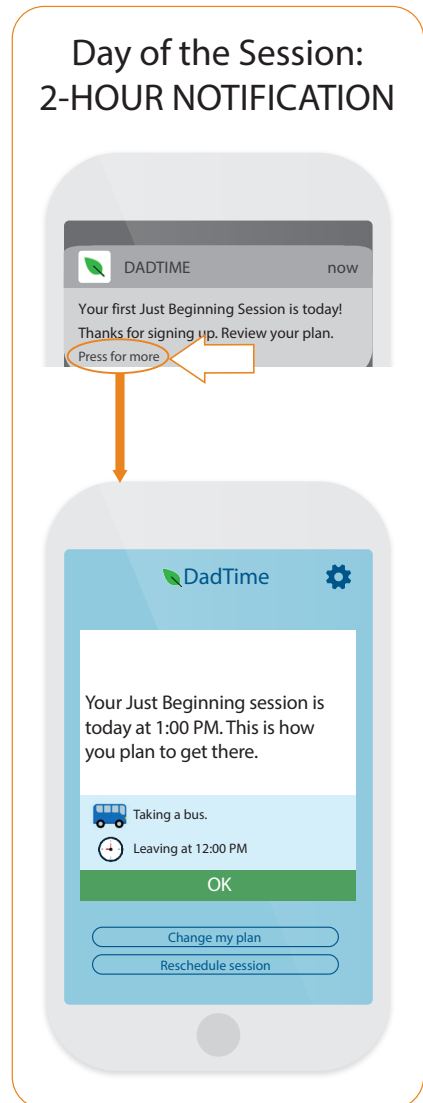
Day of the Session:
2-HOUR NOTIFICATION

DADTIME now

Your first Just Beginning Session is today! Thanks for signing up. Review your plan.

Press for more

DadTime

Your Just Beginning session is today at 1:00 PM. This is how you plan to get there.

Taking a bus.

Leaving at 12:00 PM

OK

Change my plan

Reschedule session